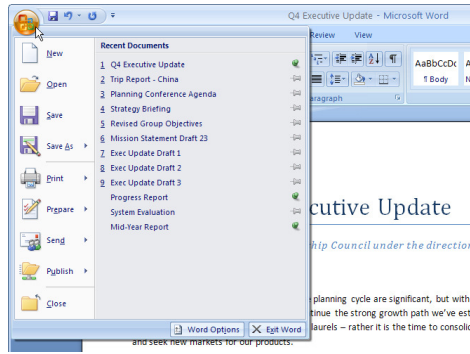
Q4 Executive Update - Microsoft Word

Review View

AaBbCcDc
¶ Body

AaBbCc
aragraph

New
Open
Save
Save As
Print
Prepare
Send
Publish
Close

Recent Documents
1 Q4 Executive Update
2 Trip Report - China
3 Planning Conference Agenda
4 Strategy Briefing
5 Revised Group Objectives
6 Mission Statement Draft 23
7 Exec Update Draft 1
8 Exec Update Draft 2
9 Exec Update Draft 3
Progress Report
System Evaluation
Mid-Year Report

Word Options
Exit Word

ecutive Update

hip Council under the direction

planning cycle are significant, but with
tinue the strong growth path we've est
laurels – rather it is the time to consolid
and seek new markets for our products.